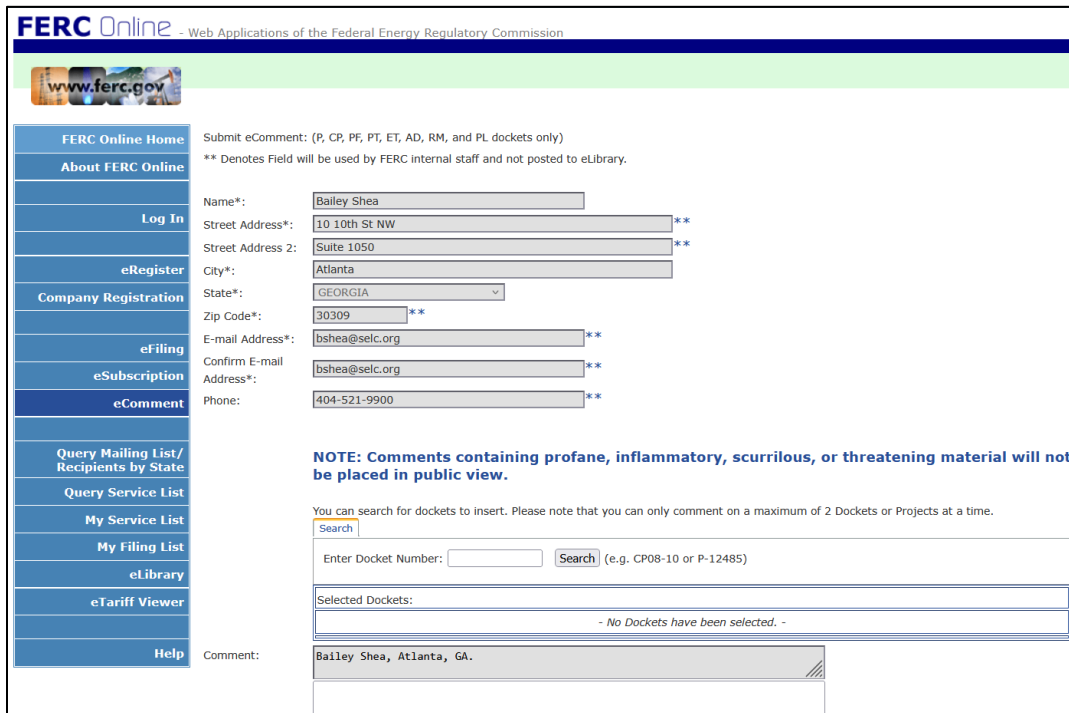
FERC Online - Web Applications of the Federal Energy Regulatory Commission

www.ferc.gov

FERC Online Home
About FERC Online
Log In
eRegister
Company Registration
eFiling
eSubscription
eComment
Query Mailing List/ Recipients by State
Query Service List
My Service List
My Filing List
eLibrary
eTariff Viewer
Help

Submit eComment: (P, CP, PF, PT, ET, AD, RM, and PL dockets only)
** Denotes Field will be used by FERC internal staff and not posted to eLibrary.

Name*: Bailey Shea
Street Address*: 10 10th St NW **
Street Address 2: Suite 1050 **
City*: Atlanta
State*: GEORGIA
Zip Code*: 30309 **
E-mail Address*: bshea@selc.org **
Confirm E-mail Address*: bshea@selc.org **
Phone: 404-521-9900 **

NOTE: Comments containing profane, inflammatory, scurrilous, or threatening material will not be placed in public view.

You can search for dockets to insert. Please note that you can only comment on a maximum of 2 Dockets or Projects at a time.

Search

Enter Docket Number: Search (e.g. CP08-10 or P-12485)

Selected Dockets:
- No Dockets have been selected. -

Comment: Bailey Shea, Atlanta, GA.